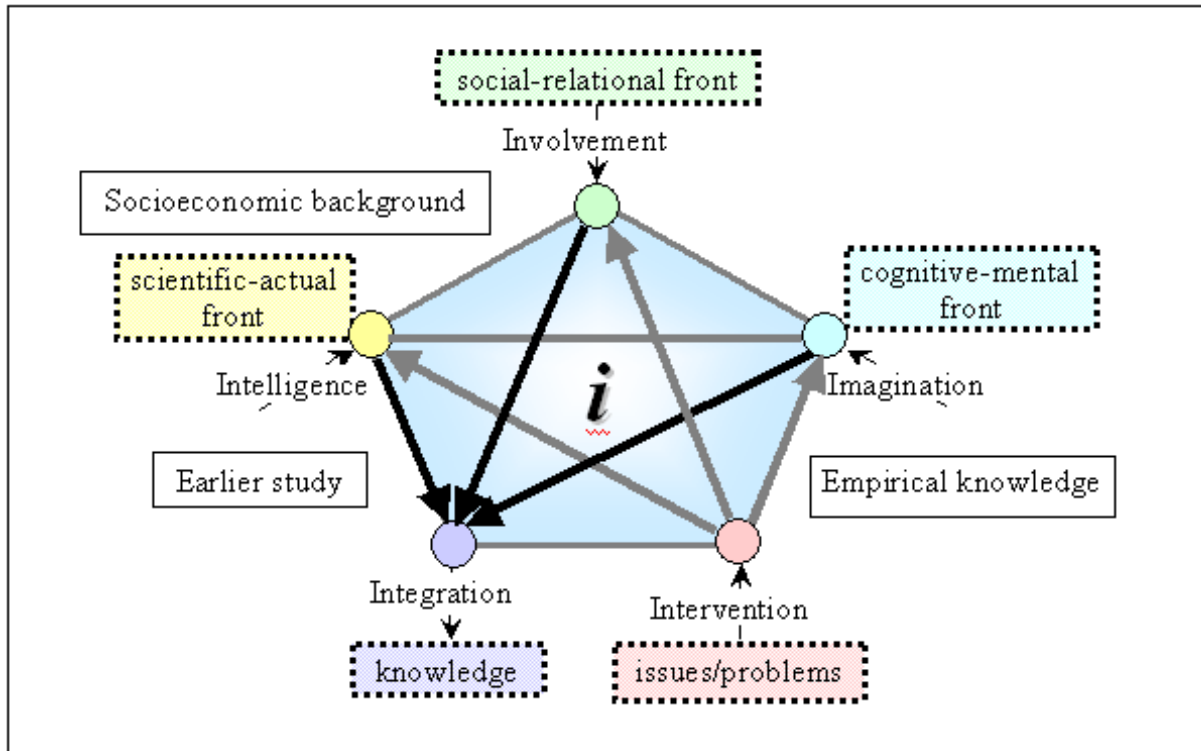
social-relational front

Involvement

Socioeconomic background

scientific-actual front

cognitive-mental front

Intelligence

$i$

Imagination

Earlier study

Empirical knowledge

Integration

Intervention

knowledge

issues/problems